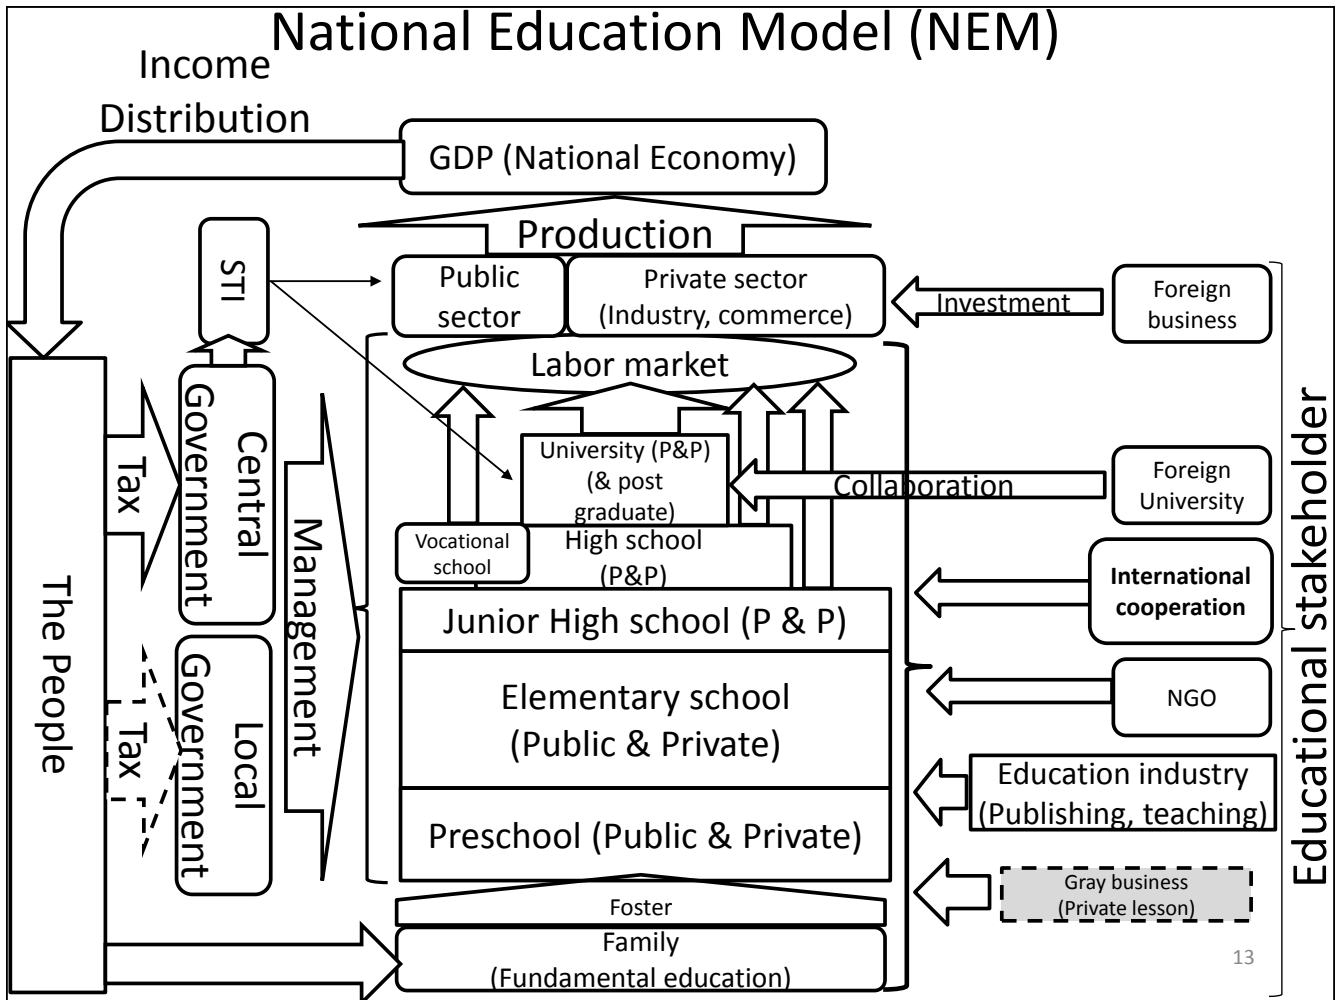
National Education Model (NEM)

Income Distribution

GDP (National Economy)

Production

STI

Public sector

Private sector (Industry, commerce)

Investment

Foreign business

Labor market

The People

Tax

Central Government

Management

University (P&P) (& post graduate)

Collaboration

Foreign University

Vocational school

High school (P&P)

Junior High school (P & P)

International cooperation

Educational stakeholder

Tax

Local Government

Elementary school (Public & Private)

NGO

Education industry (Publishing, teaching)

Preschool (Public & Private)

Gray business (Private lesson)

Foster

Family (Fundamental education)

13